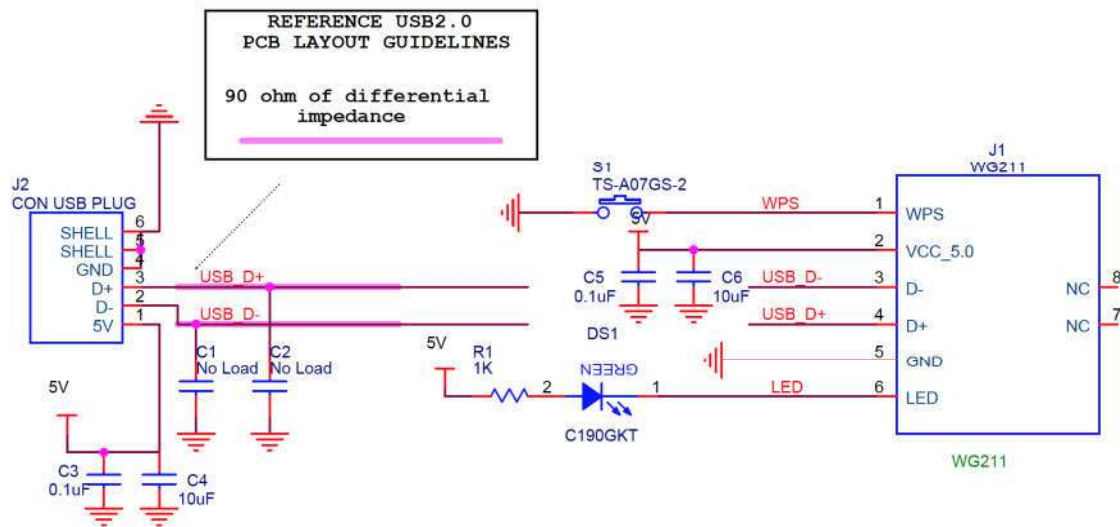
REFERENCE USB2.0
PCB LAYOUT GUIDELINES

90 ohm of differential impedance

J2
CON USB PLUG
SHELL 6
SHELL 5
GND 4
D+ 3
D- 2
5V 1

USB_D+
USB_D-

C1
No Load
C2
No Load

5V
C3
0.1uF
C4
10uF

S1
TS-A07GS-2
WPS
5V
C5
0.1uF
C6
10uF
USB_D-
USB_D+
DS1

5V
R1
1K
2
GREEN
1
C190GKT
LED

J1
WG211
1 WPS
2 VCC_5.0
3 D-
4 D+
5 GND
6 LED
NC 8
NC 7

WG211